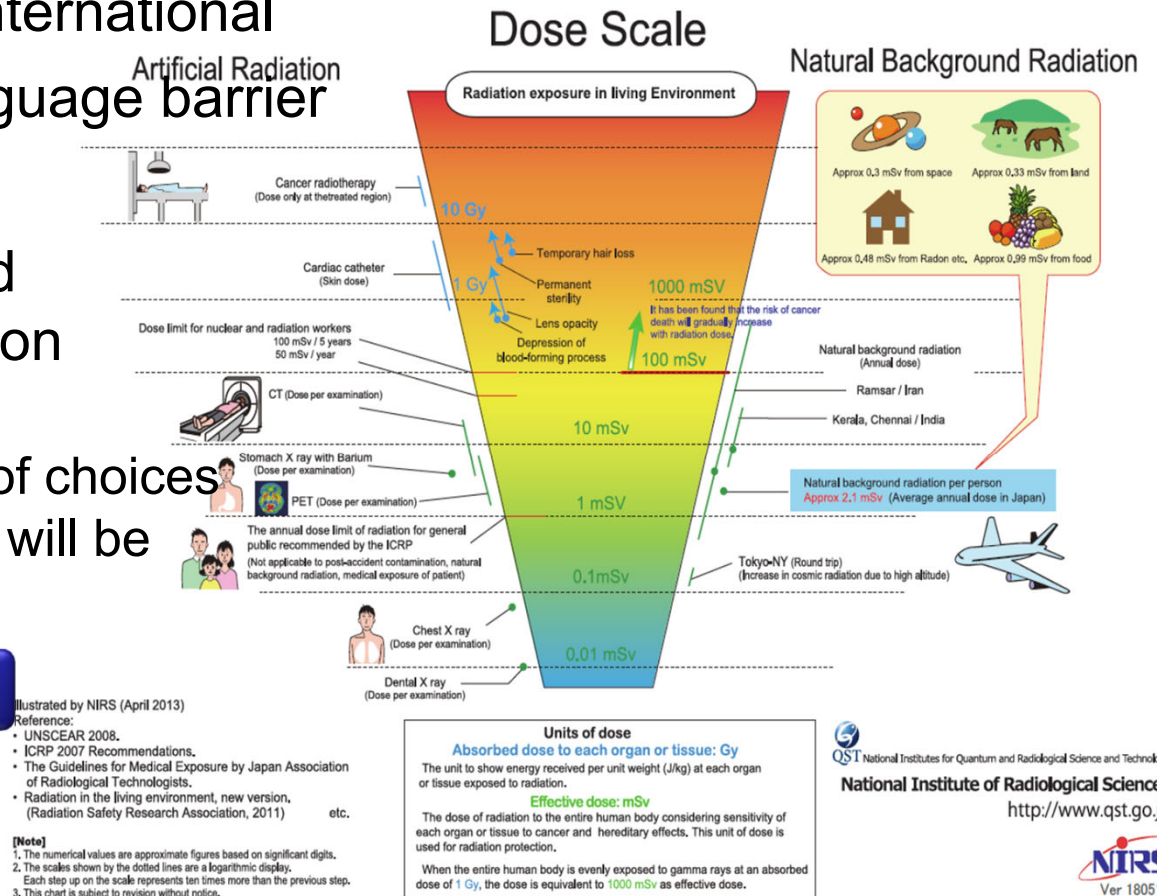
nternational
guage barrier
d
on
of choices
will be

Dose Scale

Artificial Radiation

Natural Background Radiation

Radiation exposure in living Environment

Cancer radiotherapy
(Dose only at thetreated region)

10 Gy

Temporary hair loss

Cardiac catheter
(Skin dose)

1 Gy

Permanent sterility

1000 mSV

It has been found that the risk of cancer death will gradually increase with radiation dose.

Lens opacity

Dose limit for nuclear and radiation workers
100 mSv / 5 years
50 mSv / year

Depression of blood-forming process

100 mSv

Natural background radiation
(Annual dose)

CT (Dose per examination)

Ramsar / Iran

Kerala, Chennai / India

10 mSv

Stomach X ray with Barium
(Dose per examination)

PET (Dose per examination)

1 mSV

Natural background radiation per person
Approx 2.1 mSv (Average annual dose in Japan)

The annual dose limit of radiation for general public recommended by the ICRP
(Not applicable to post-accident contamination, natural background radiation, medical exposure of patient)

0.1mSv

Tokyo-NY (Round trip)
(Increase in cosmic radiation due to high altitude)

Chest X ray
(Dose per examination)

0.01 mSv

Dental X ray
(Dose per examination)

Approx 0.3 mSv from space
Approx 0.33 mSv from land
Approx 0.48 mSv from Radon etc.
Approx 0.99 mSv from food

llustrated by NIRS (April 2013)
Reference:
• UNSCEAR 2008.
• ICRP 2007 Recommendations.
• The Guidelines for Medical Exposure by Japan Association of Radiological Technologists.
• Radiation in the living environment, new version. (Radiation Safety Research Association, 2011) etc.

[Note]
1. The numerical values are approximate figures based on significant digits.
2. The scales shown by the dotted lines are a logarithmic display. Each step up on the scale represents ten times more than the previous step.
3. This chart is subject to revision without notice.

Units of dose
Absorbed dose to each organ or tissue: Gy
The unit to show energy received per unit weight (J/kg) at each organ or tissue exposed to radiation.
Effective dose: mSv
The dose of radiation to the entire human body considering sensitivity of each organ or tissue to cancer and hereditary effects. This unit of dose is used for radiation protection.

When the entire human body is evenly exposed to gamma rays at an absorbed dose of 1 Gy, the dose is equivalent to 1000 mSv as effective dose.

QST National Institutes for Quantum and Radiological Science and Technol
National Institute of Radiological Science
http://www.qst.go.
NIRS
Ver 1805